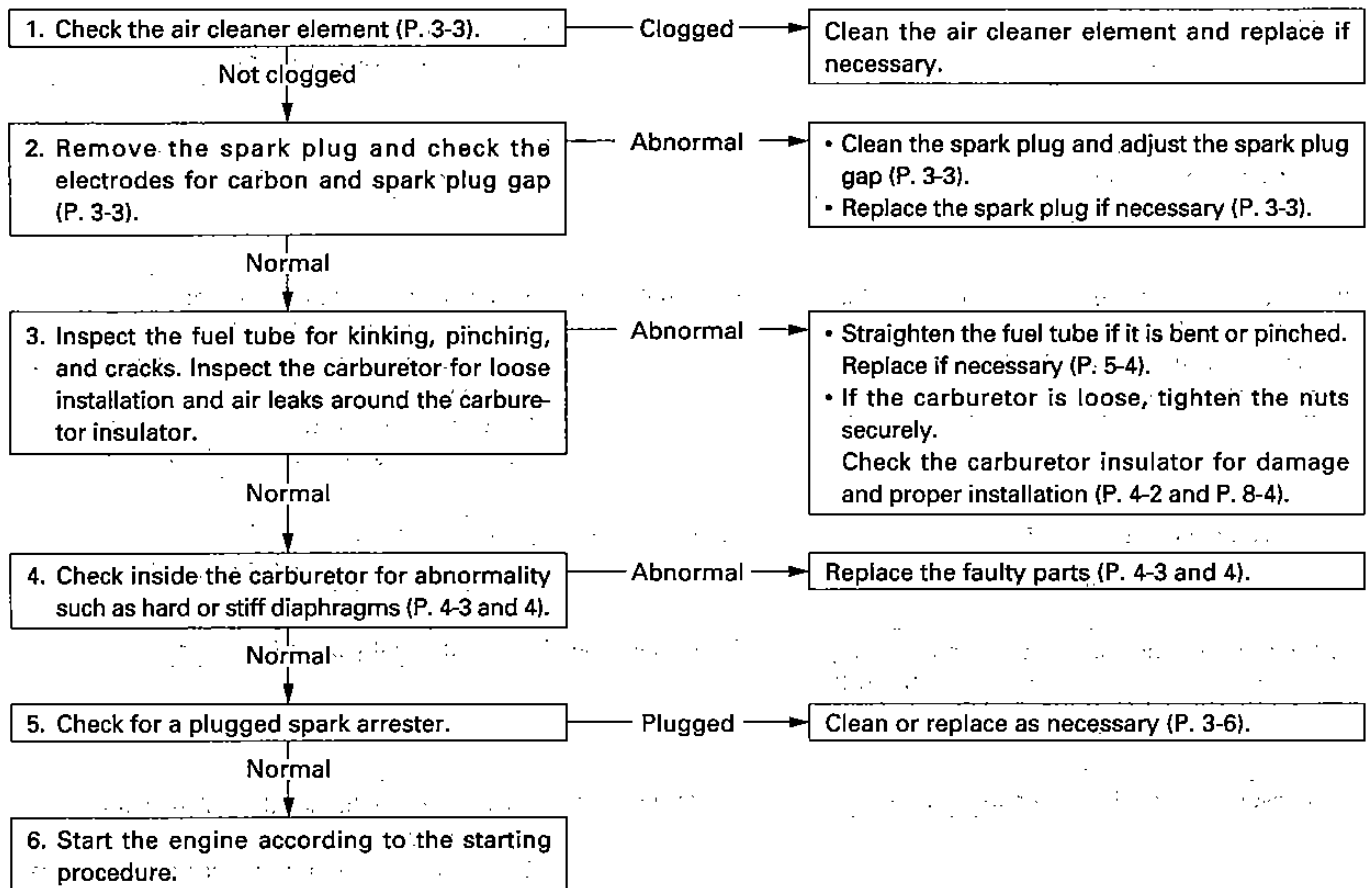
1. Check the air cleaner element (P. 3-3).

Clogged

Clean the air cleaner element and replace if necessary.

Not clogged

2. Remove the spark plug and check the electrodes for carbon and spark plug gap (P. 3-3).

Abnormal

• Clean the spark plug and adjust the spark plug gap (P. 3-3).
• Replace the spark plug if necessary (P. 3-3).

Normal

3. Inspect the fuel tube for kinking, pinching, and cracks. Inspect the carburetor for loose installation and air leaks around the carburetor insulator.

Abnormal

• Straighten the fuel tube if it is bent or pinched. Replace if necessary (P. 5-4).
• If the carburetor is loose, tighten the nuts securely.
Check the carburetor insulator for damage and proper installation (P. 4-2 and P. 8-4).

Normal

4. Check inside the carburetor for abnormality such as hard or stiff diaphragms (P. 4-3 and 4).

Abnormal

Replace the faulty parts (P. 4-3 and 4).

Normal

5. Check for a plugged spark arrester.

Plugged

Clean or replace as necessary (P. 3-6).

Normal

6. Start the engine according to the starting procedure.